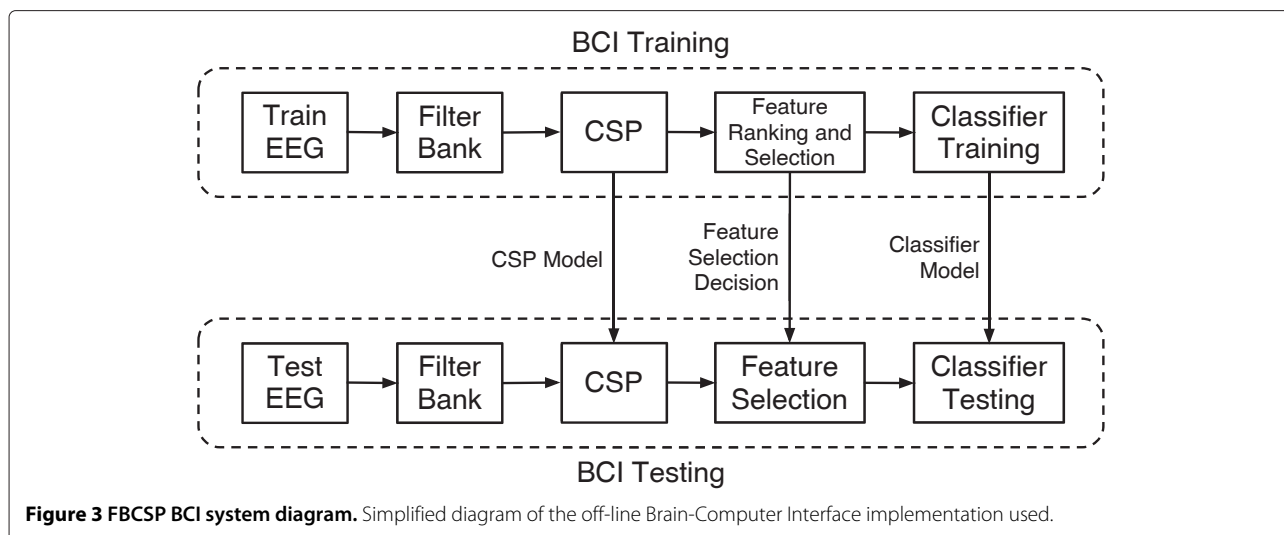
BCI Training

Train EEG

Filter Bank

CSP

Feature Ranking and Selection

Classifier Training

CSP Model

Feature Selection Decision

Classifier Model

Test EEG

Filter Bank

CSP

Feature Selection

Classifier Testing

BCI Testing

**Figure 3 FBCSP BCI system diagram.** Simplified diagram of the off-line Brain-Computer Interface implementation used.